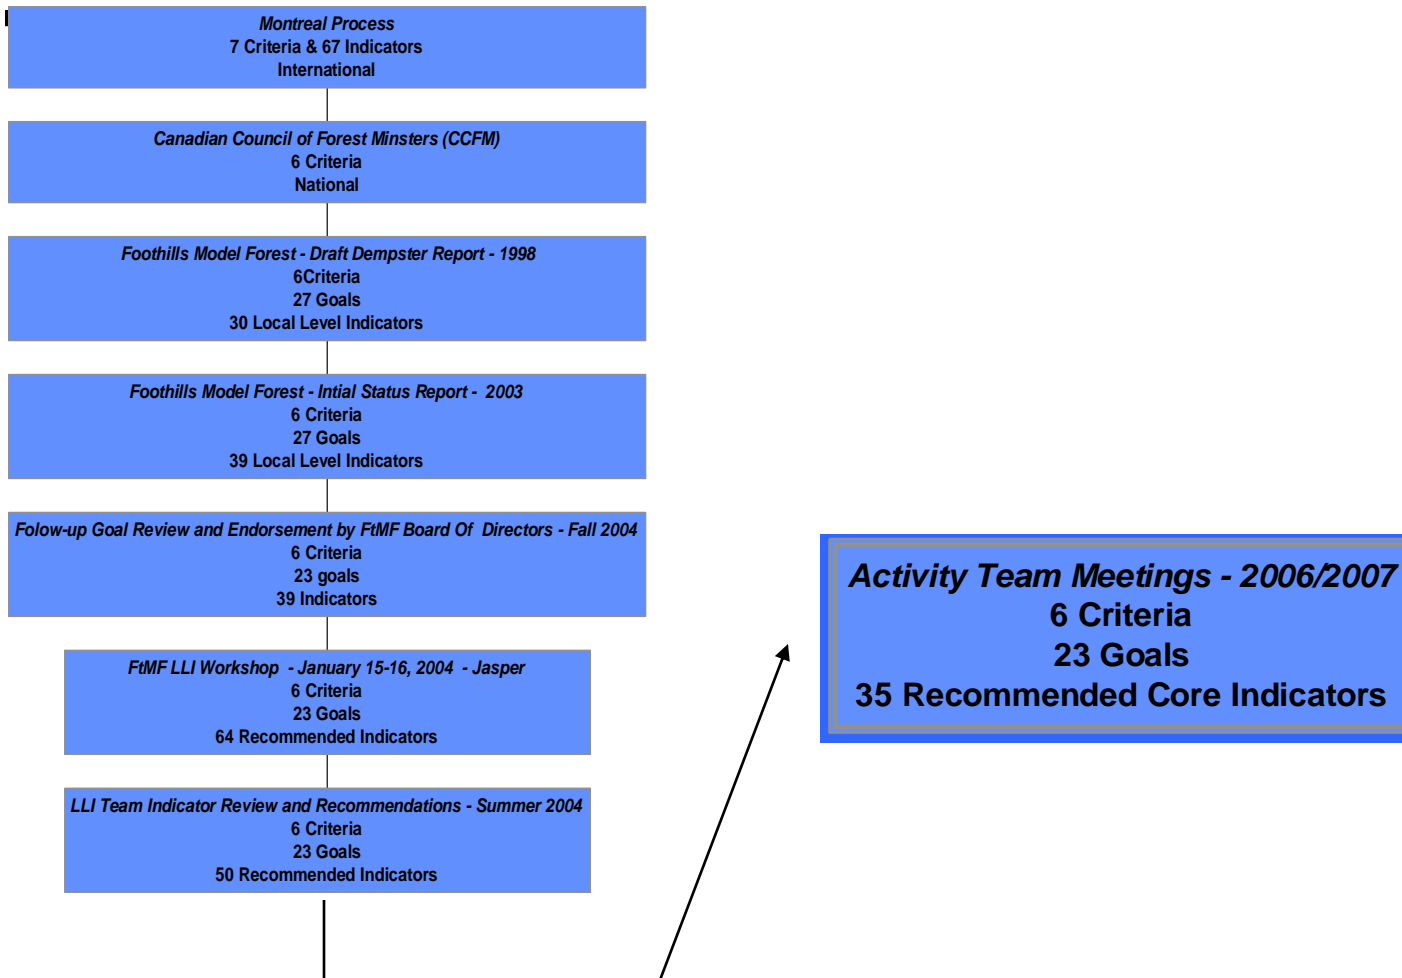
Montreal Process
7 Criteria & 67 Indicators
International

Canadian Council of Forest Minsters (CCFM)
6 Criteria
National

Foothills Model Forest - Draft Dempster Report - 1998
6Criteria
27 Goals
30 Local Level Indicators

Foothills Model Forest - Intial Status Report - 2003
6 Criteria
27 Goals
39 Local Level Indicators

Folow-up Goal Review and Endorsement by FtMF Board Of Directors - Fall 2004
6 Criteria
23 goals
39 Indicators

FtMF LLI Workshop - January 15-16, 2004 - Jasper
6 Criteria
23 Goals
64 Recommended Indicators

LLI Team Indicator Review and Recommendations - Summer 2004
6 Criteria
23 Goals
50 Recommended Indicators

Activity Team Meetings - 2006/2007
6 Criteria
23 Goals
35 Recommended Core Indicators